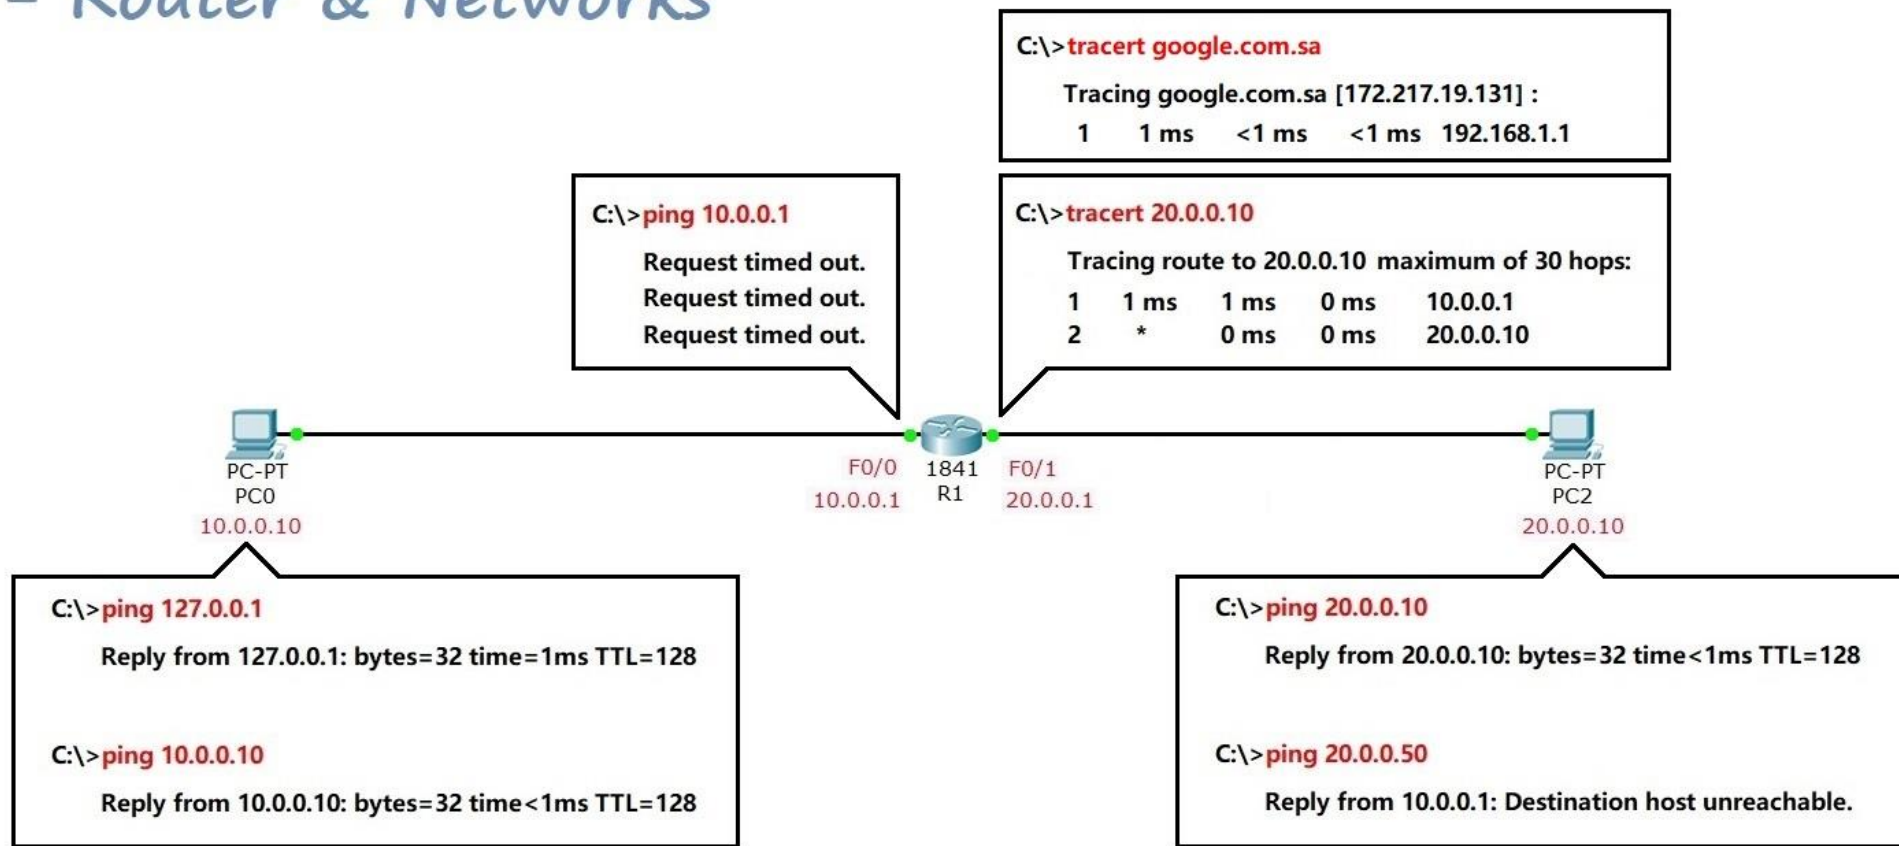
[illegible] Router & Networks

C:\>tracert google.com.sa
Tracing google.com.sa [172.217.19.131] :
1 1 ms <1 ms <1 ms 192.168.1.1

C:\>ping 10.0.0.1
Request timed out.
Request timed out.
Request timed out.

C:\>tracert 20.0.0.10
Tracing route to 20.0.0.10 maximum of 30 hops:
1 1 ms 1 ms 0 ms 10.0.0.1
2 * 0 ms 0 ms 20.0.0.10

PC-PT
PC0
10.0.0.10

F0/0
10.0.0.1
1841
R1
F0/1
20.0.0.1

PC-PT
PC2
20.0.0.10

C:\>ping 127.0.0.1
Reply from 127.0.0.1: bytes=32 time=1ms TTL=128

C:\>ping 10.0.0.10
Reply from 10.0.0.10: bytes=32 time<1ms TTL=128

C:\>ping 20.0.0.10
Reply from 20.0.0.10: bytes=32 time<1ms TTL=128

C:\>ping 20.0.0.50
Reply from 10.0.0.1: Destination host unreachable.